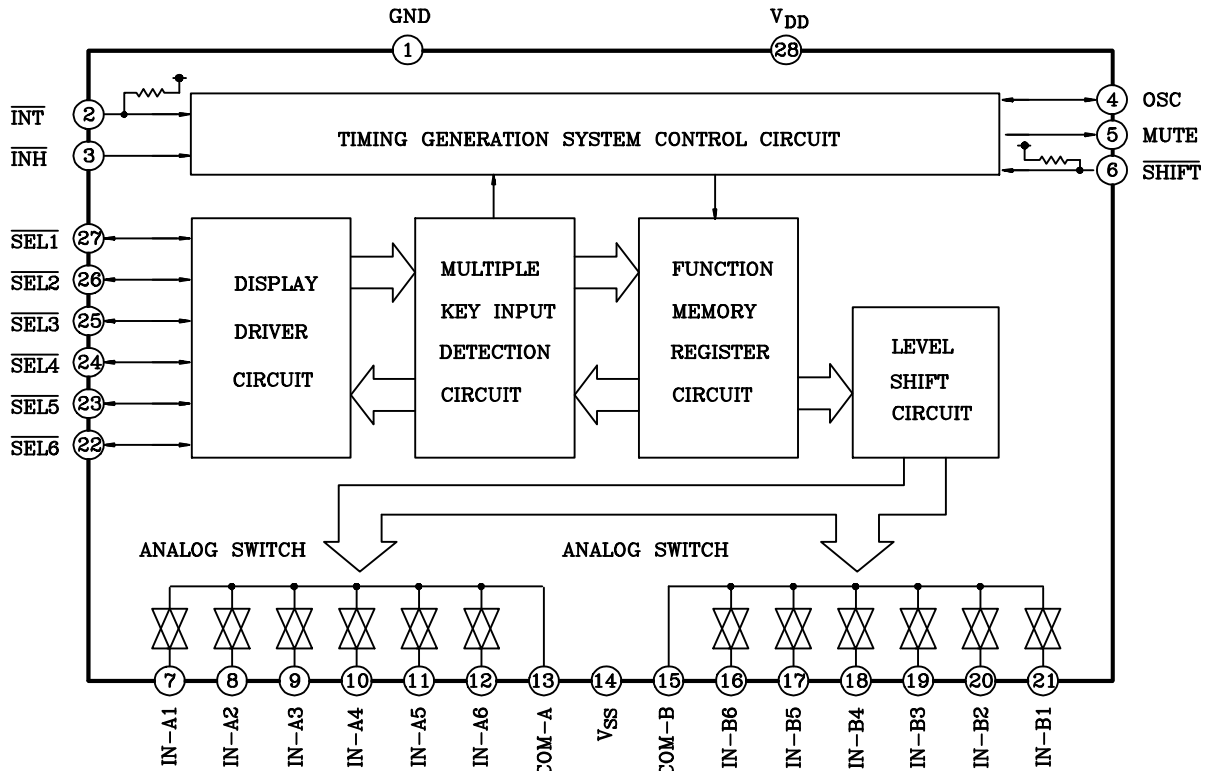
GND
1
$V_{DD}$
28

2 $\overline{INT}$
3 $\overline{INH}$

TIMING GENERATION SYSTEM CONTROL CIRCUIT

4 OSC
5 MUTE
6 $\overline{SHIFT}$

27 $\overline{SEL1}$
26 $\overline{SEL2}$
25 $\overline{SEL3}$
24 $\overline{SEL4}$
23 $\overline{SEL5}$
22 $\overline{SEL6}$

DISPLAY DRIVER CIRCUIT

MULTIPLE KEY INPUT DETECTION CIRCUIT

FUNCTION MEMORY REGISTER CIRCUIT

LEVEL SHIFT CIRCUIT

ANALOG SWITCH

ANALOG SWITCH

7 IN-A1
8 IN-A2
9 IN-A3
10 IN-A4
11 IN-A5
12 IN-A6
13 COM-A
14 $V_{SS}$
15 COM-B
16 IN-B6
17 IN-B5
18 IN-B4
19 IN-B3
20 IN-B2
21 IN-B1